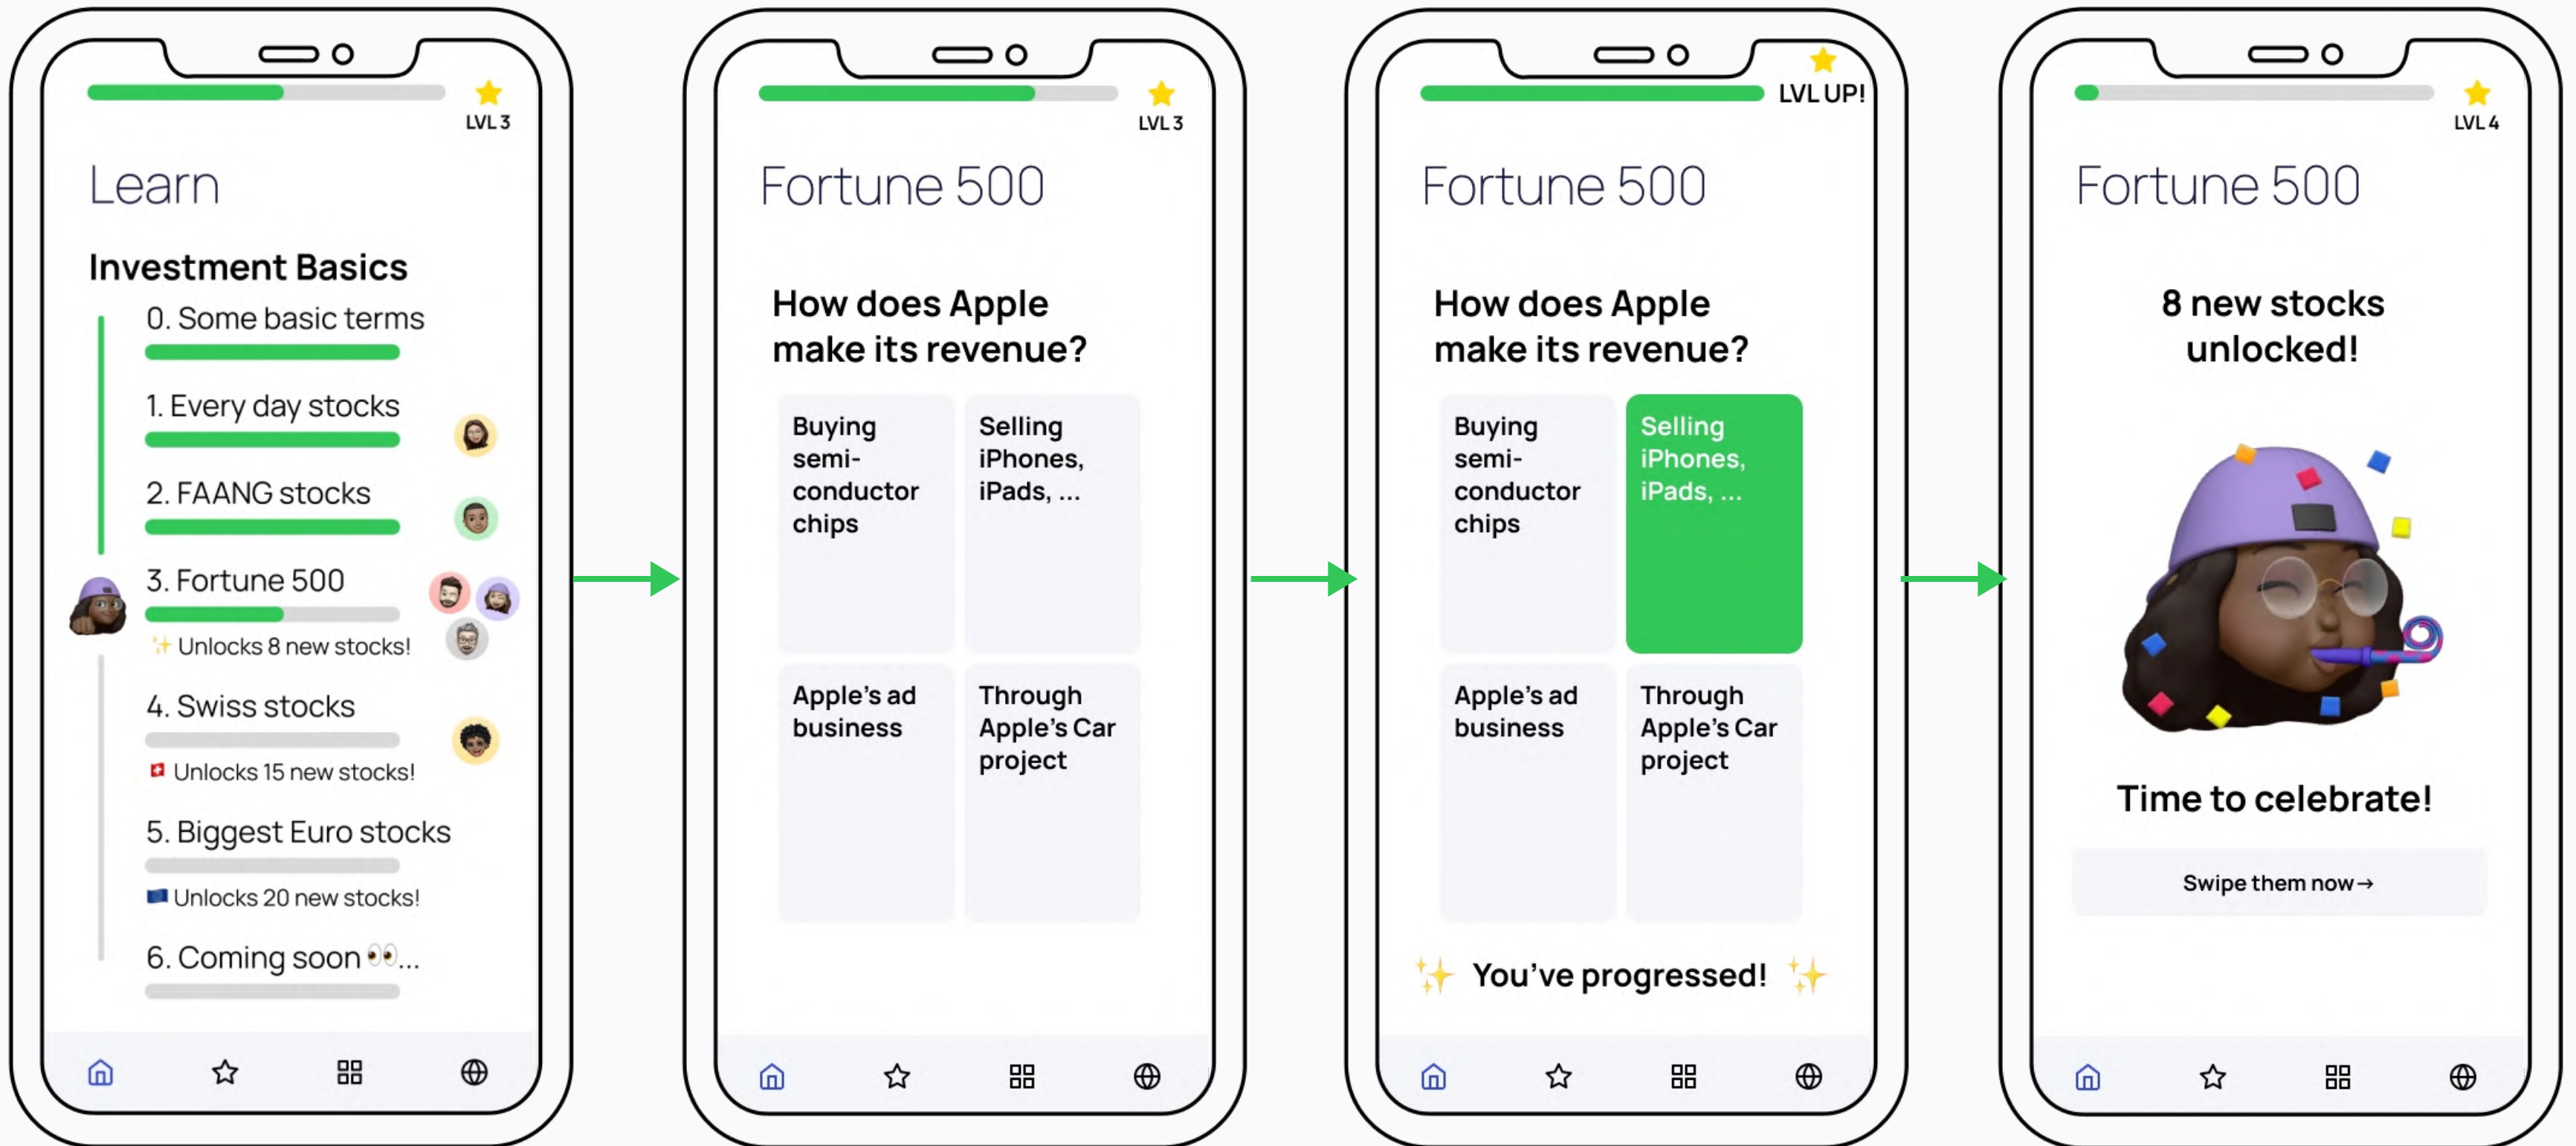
LVL 3

Learn

Investment Basics

0. Some basic terms

1. Every day stocks

2. FAANG stocks

3. Fortune 500

✨ Unlocks 8 new stocks!

4. Swiss stocks

Unlocks 15 new stocks!

5. Biggest Euro stocks

Unlocks 20 new stocks!

6. Coming soon 👀...

LVL 3

Fortune 500

How does Apple make its revenue?

| Buying semi-conductor chips | Selling iPhones, iPads, ... |
|---|---|
| Apple's ad business | Through Apple's Car project |

LVL UP!

Fortune 500

How does Apple make its revenue?

| Buying semi-conductor chips | Selling iPhones, iPads, ... |
|---|---|
| Apple's ad business | Through Apple's Car project |

✨ You've progressed! ✨

LVL 4

Fortune 500

8 new stocks unlocked!

Time to celebrate!

Swipe them now →